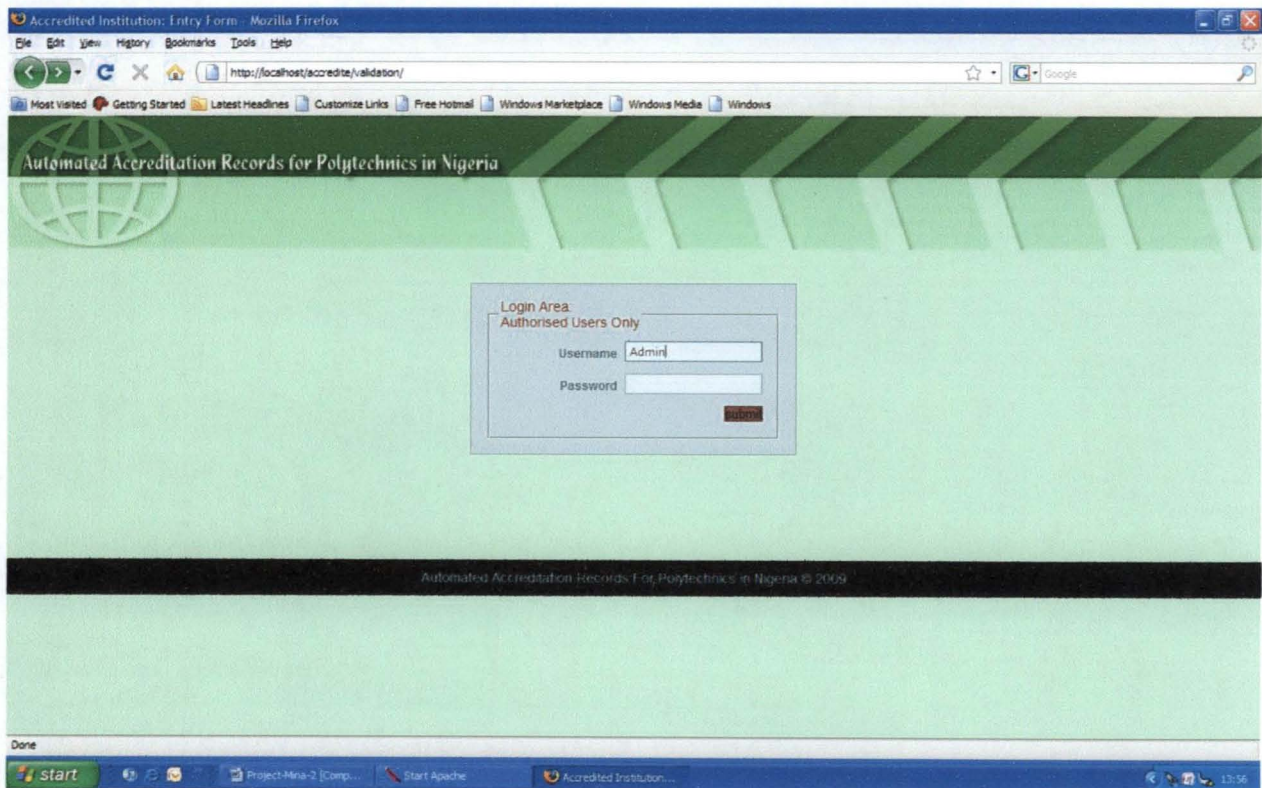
Accredited Institution: Entry Form - Mozilla Firefox

File Edit View History Bookmarks Tools Help

http://localhost/accredite/validation/

Google

Most Visited Getting Started Latest Headlines Customize Links Free Hotmail Windows Marketplace Windows Media Windows

Automated Accreditation Records for Polytechnics in Nigeria

Login Area:
Authorised Users Only

Username Admin

Password

submit

Automated Accreditation Records For Polytechnics in Nigeria © 2009

Done

start

Project-Mina-2 [Comp...

Start Apache

Accredited Institution...

13:56